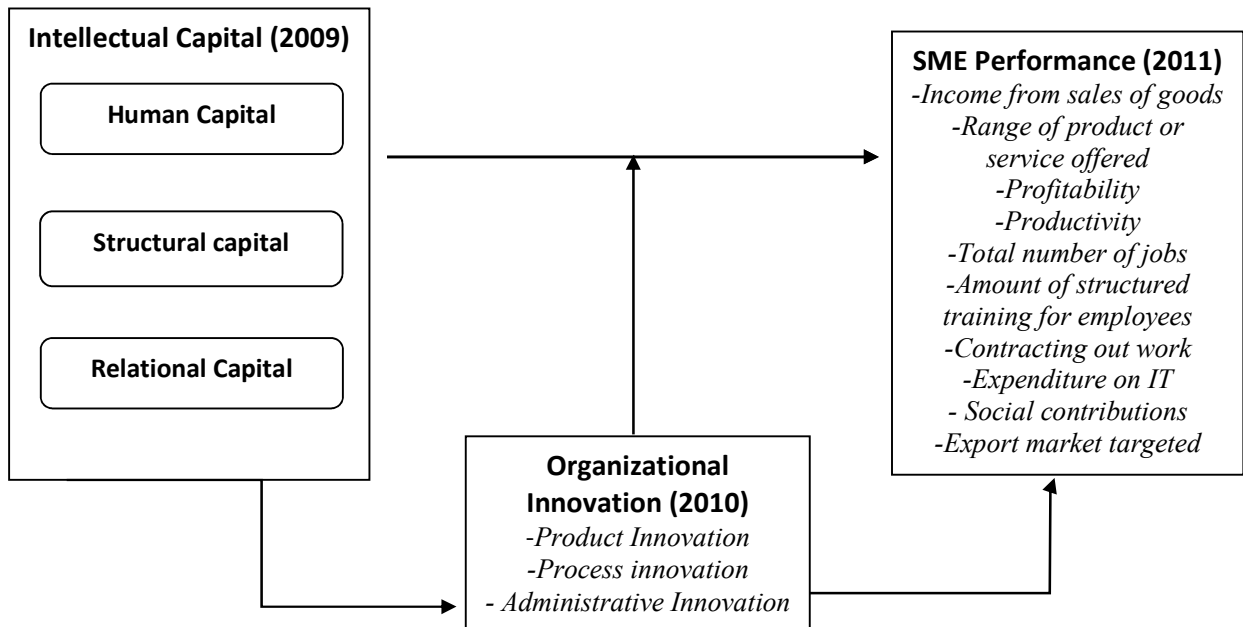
Intellectual Capital (2009)

Human Capital

Structural capital

Relational Capital

SME Performance (2011)
-Income from sales of goods
-Range of product or service offered
-Profitability
-Productivity
-Total number of jobs
-Amount of structured training for employees
-Contracting out work
-Expenditure on IT
- Social contributions
-Export market targeted

Organizational Innovation (2010)
-Product Innovation
-Process innovation
- Administrative Innovation